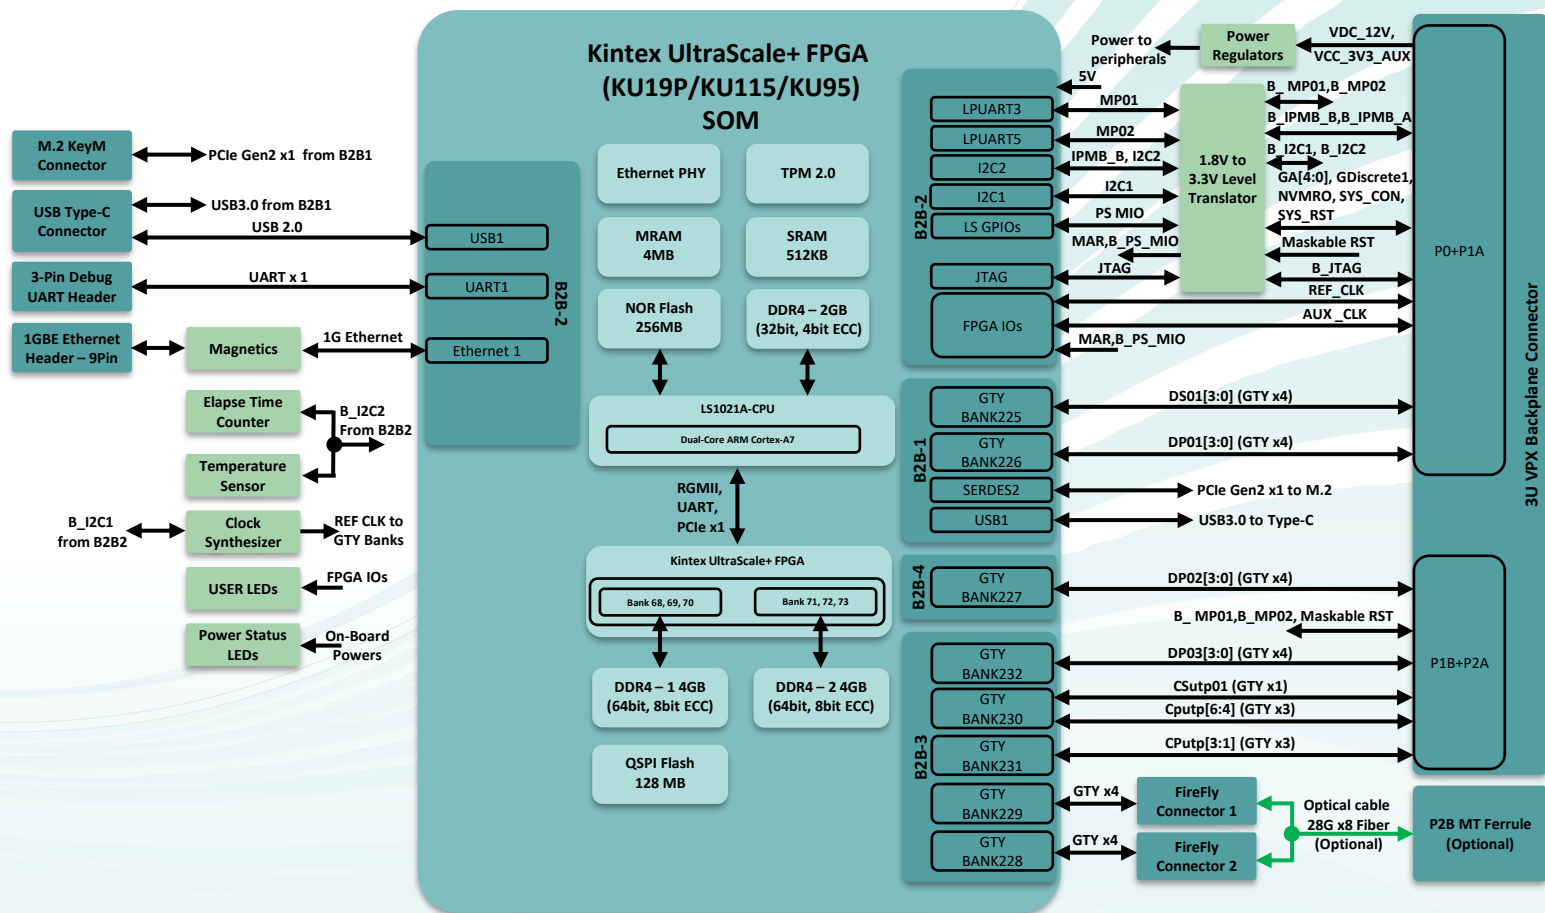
Kintex UltraScale+ FPGA (KU19P/KU115/KU95) SOM

M.2 KeyM Connector
PCIe Gen2 x1 from B2B1
USB Type-C Connector
USB3.0 from B2B1
USB 2.0
3-Pin Debug UART Header
UART x 1
1GBE Ethernet Header – 9Pin
Magnetics
1G Ethernet
Elapse Time Counter
B_I2C2 From B2B2
Temperature Sensor
B_I2C1 from B2B2
Clock Synthesizer
REF CLK to GTY Banks
USER LEDs
FPGA IOs
Power Status LEDs
On-Board Powers

USB1
UART1
Ethernet 1
B2B-2

Ethernet PHY
TPM 2.0
MRAM 4MB
SRAM 512KB
NOR Flash 256MB
DDR4 – 2GB (32bit, 4bit ECC)
LS1021A-CPU
Dual-Core ARM Cortex-A7
RGMII, UART, PCIe x1
Kintex UltraScale+ FPGA
Bank 68, 69, 70
Bank 71, 72, 73
DDR4 – 1 4GB (64bit, 8bit ECC)
DDR4 – 2 4GB (64bit, 8bit ECC)
QSPI Flash 128 MB

Power to peripherals
5V
Power Regulators
VDC_12V, VCC_3V3_AUX
B2B-2
LPUART3
LPUART5
I2C2
I2C1
LS GPIOs
JTAG
FPGA IOs
MP01
MP02
IPMB_B, I2C2
I2C1
PS MIO
MAR,B_PS_MIO
JTAG
1.8V to 3.3V Level Translator
B_ MP01,B_MP02
B_IPMB_B,B_IPMB_A
B_I2C1, B_I2C2
GA[4:0], GDiscrete1, NVMRO, SYS_CON, SYS_RST
Maskable RST
B_JTAG
REF_CLK
AUX _CLK
MAR,B_PS_MIO
P0+P1A

B2B-1
GTY BANK225
GTY BANK226
SERDES2
USB1
DS01[3:0] (GTY x4)
DP01[3:0] (GTY x4)
PCIe Gen2 x1 to M.2
USB3.0 to Type-C

B2B-4
GTY BANK227
DP02[3:0] (GTY x4)
B_ MP01,B_MP02, Maskable RST
P1B+P2A

B2B-3
GTY BANK232
GTY BANK230
GTY BANK231
GTY BANK229
GTY BANK228
DP03[3:0] (GTY x4)
CSutp01 (GTY x1)
Cputp[6:4] (GTY x3)
CPutp[3:1] (GTY x3)
GTY x4
GTY x4
FireFly Connector 1
FireFly Connector 2
Optical cable 28G x8 Fiber (Optional)
P2B MT Ferrule (Optional)

3U VPX Backplane Connector